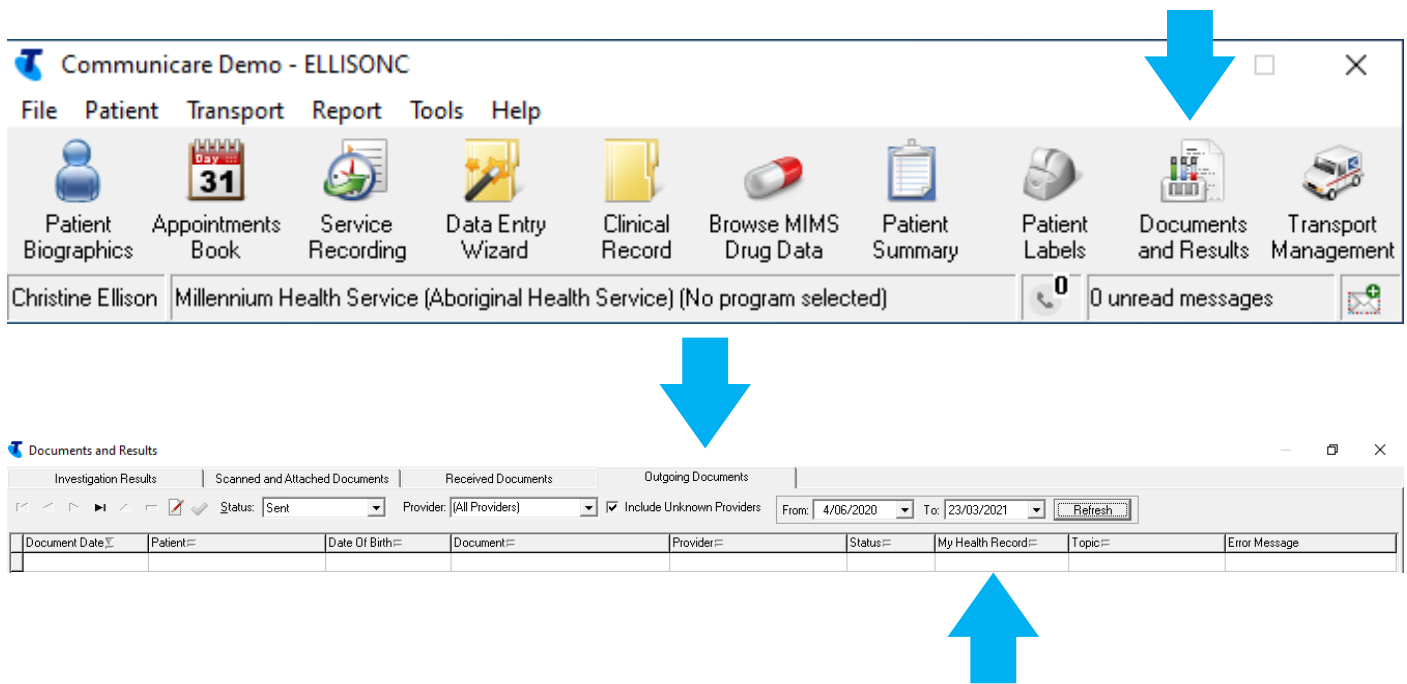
Communicare Demo - ELLISONC

File Patient Transport Report Tools Help

Day 31

Patient Biographics | Appointments Book | Service Recording | Data Entry Wizard | Clinical Record | Browse MIMS Drug Data | Patient Summary | Patient Labels | Documents and Results | Transport Management

Christine Ellison | Millennium Health Service (Aboriginal Health Service) (No program selected) | 0 | 0 unread messages

Documents and Results

Investigation Results | Scanned and Attached Documents | Received Documents | Outgoing Documents

Status: Sent | Provider: (All Providers) | Include Unknown Providers | From: 4/06/2020 | To: 23/03/2021 | Refresh

| Document Date | Patient | Date Of Birth | Document | Provider | Status | My Health Record | Topic | Error Message |
|---|---|---|---|---|---|---|---|---|
| | | | | | | | | |